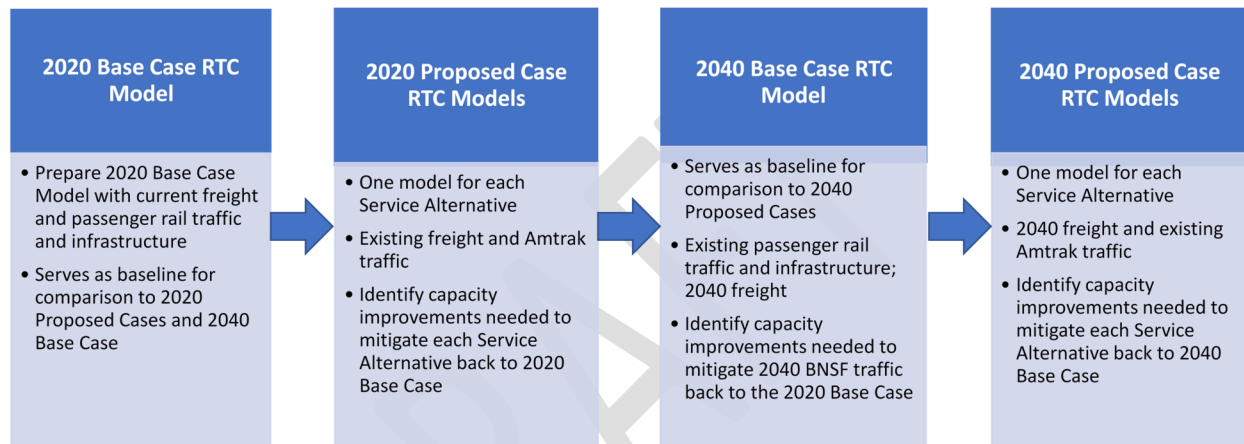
2020 Base Case RTC Model

• Prepare 2020 Base Case Model with current freight and passenger rail traffic and infrastructure
• Serves as baseline for comparison to 2020 Proposed Cases and 2040 Base Case

2020 Proposed Case RTC Models

• One model for each Service Alternative
• Existing freight and Amtrak traffic
• Identify capacity improvements needed to mitigate each Service Alternative back to 2020 Base Case

2040 Base Case RTC Model

• Serves as baseline for comparison to 2040 Proposed Cases
• Existing passenger rail traffic and infrastructure; 2040 freight
• Identify capacity improvements needed to mitigate 2040 BNSF traffic back to the 2020 Base Case

2040 Proposed Case RTC Models

• One model for each Service Alternative
• 2040 freight and existing Amtrak traffic
• Identify capacity improvements needed to mitigate each Service Alternative back to 2040 Base Case